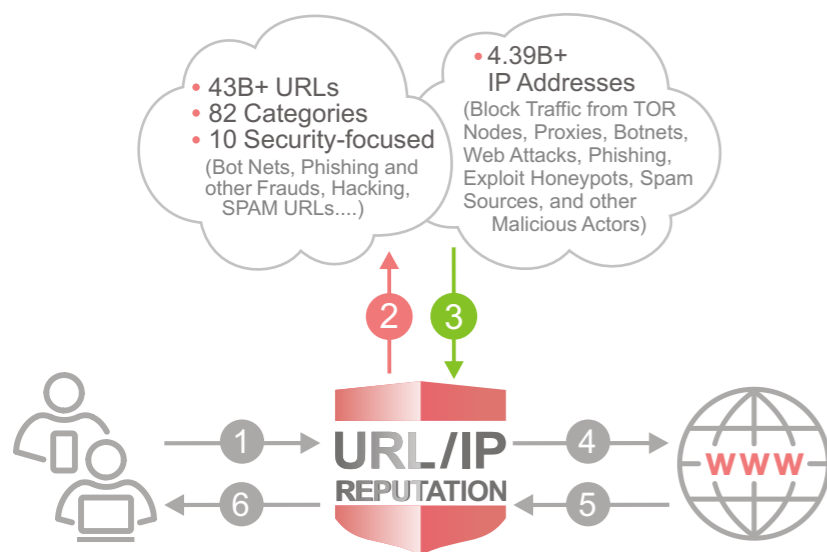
• 43B+ URLs
• 82 Categories
• 10 Security-focused
(Bot Nets, Phishing and other Frauds, Hacking, SPAM URLs....)

• 4.39B+ IP Addresses
(Block Traffic from TOR Nodes, Proxies, Botnets, Web Attacks, Phishing, Exploit Honeypots, Spam Sources, and other Malicious Actors)

2

3

1

URL/IP
REPUTATION

4

WWW

6

5